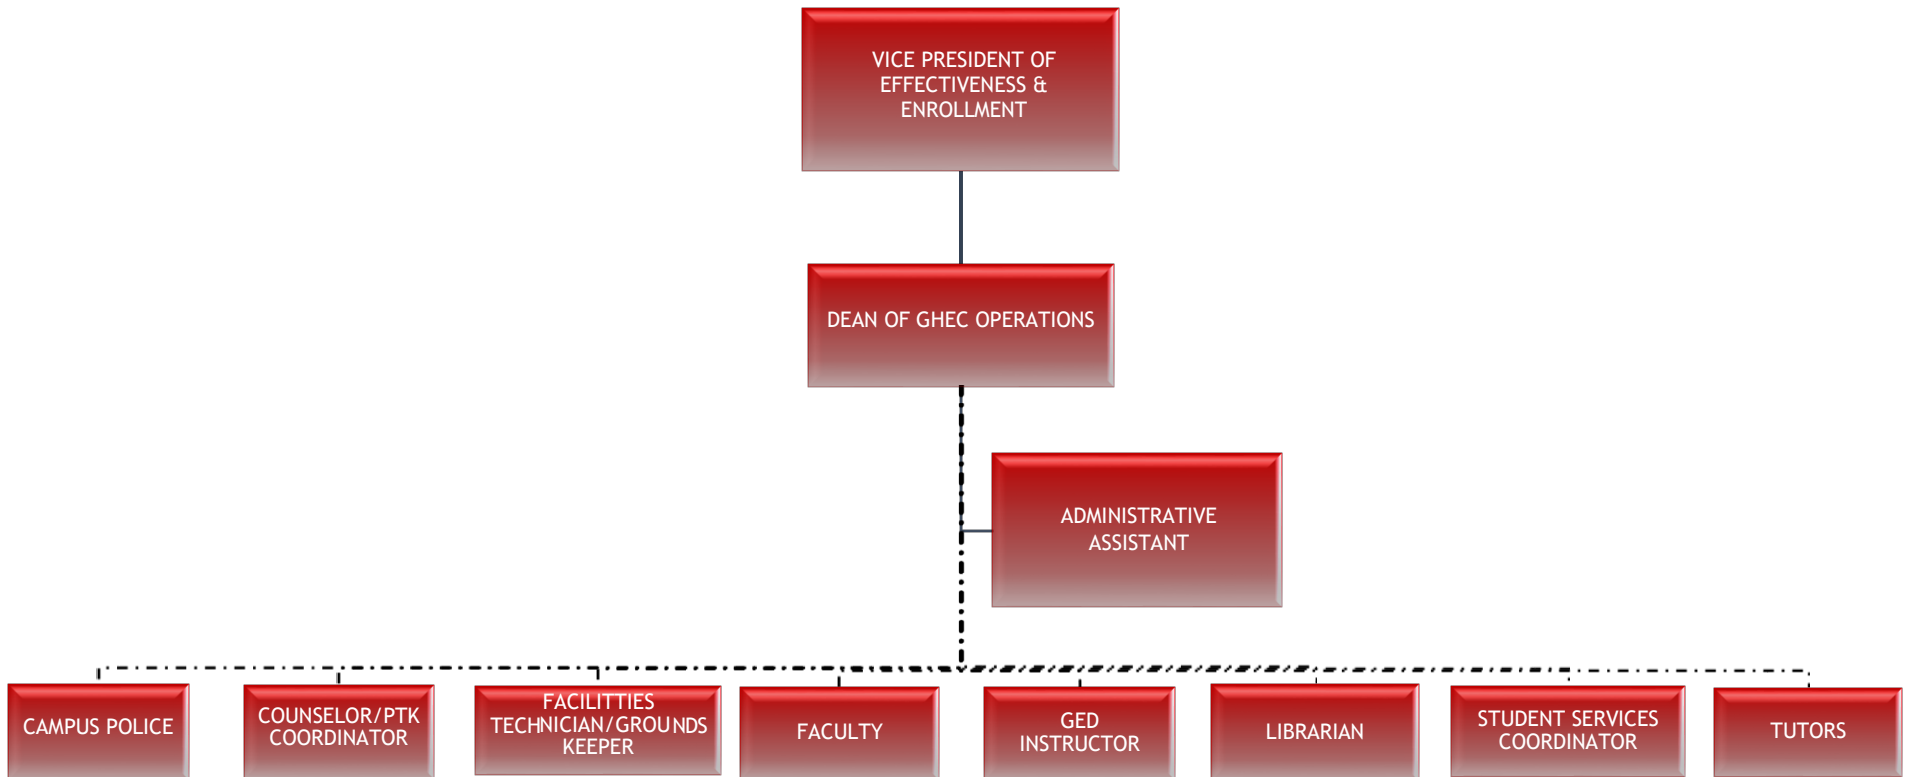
VICE PRESIDENT OF EFFECTIVENESS & ENROLLMENT

DEAN OF GHEC OPERATIONS

ADMINISTRATIVE ASSISTANT

CAMPUS POLICE

COUNSELOR/PTK COORDINATOR

FACILITTIES TECHNICIAN/GROUNDS KEEPER

FACULTY

GED INSTRUCTOR

LIBRARIAN

STUDENT SERVICES COORDINATOR

TUTORS